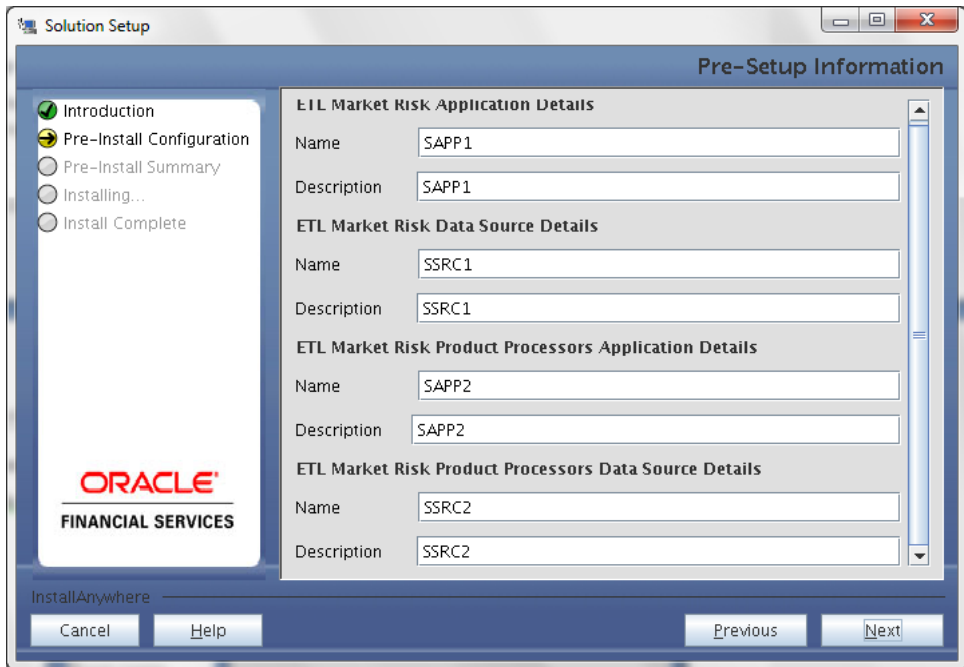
Solution Setup

Pre-Setup Information

Introduction
Pre-Install Configuration
Pre-Install Summary
Installing...
Install Complete

ORACLE
FINANCIAL SERVICES

ETL Market Risk Application Details
Name SAPP1
Description SAPP1

ETL Market Risk Data Source Details
Name SSRC1
Description SSRC1

ETL Market Risk Product Processors Application Details
Name SAPP2
Description SAPP2

ETL Market Risk Product Processors Data Source Details
Name SSRC2
Description SSRC2

InstallAnywhere

Cancel Help Previous Next